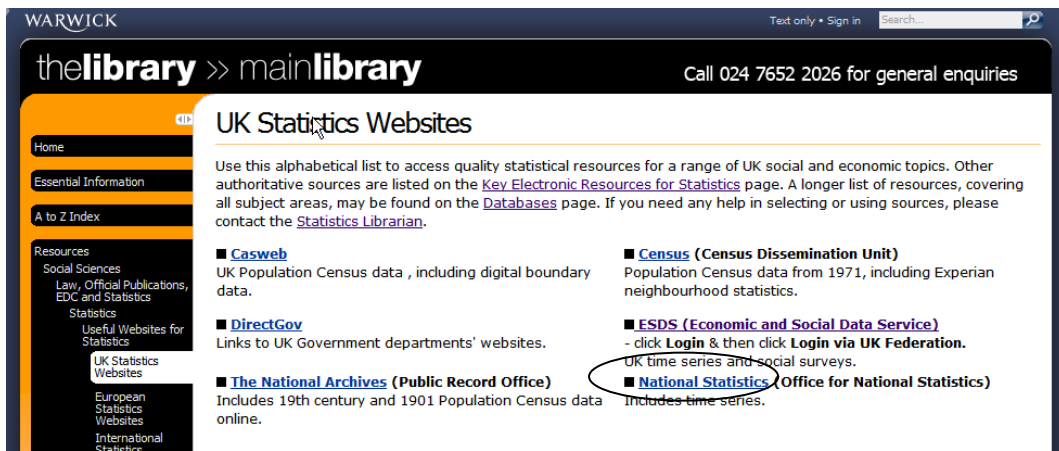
WARWICK

Text only • Sign in Search...

thelibrary » mainlibrary

Call 024 7652 2026 for general enquiries

Home

Essential Information

A to Z Index

Resources

Social Sciences

Law, Official Publications, EDC and Statistics

Statistics

Useful Websites for Statistics

UK Statistics Websites

European Statistics Websites

International Statistics

UK Statistics Websites

Use this alphabetical list to access quality statistical resources for a range of UK social and economic topics. Other authoritative sources are listed on the Key Electronic Resources for Statistics page. A longer list of resources, covering all subject areas, may be found on the Databases page. If you need any help in selecting or using sources, please contact the Statistics Librarian.

■ Casweb
UK Population Census data , including digital boundary data.

■ Census (Census Dissemination Unit)
Population Census data from 1971, including Experian neighbourhood statistics.

■ DirectGov
Links to UK Government departments' websites.

■ ESDS (Economic and Social Data Service)
- click Login & then click Login via UK Federation.
UK time series and social surveys.

■ The National Archives (Public Record Office)
Includes 19th century and 1901 Population Census data online.

■ National Statistics (Office for National Statistics)
Includes time series.